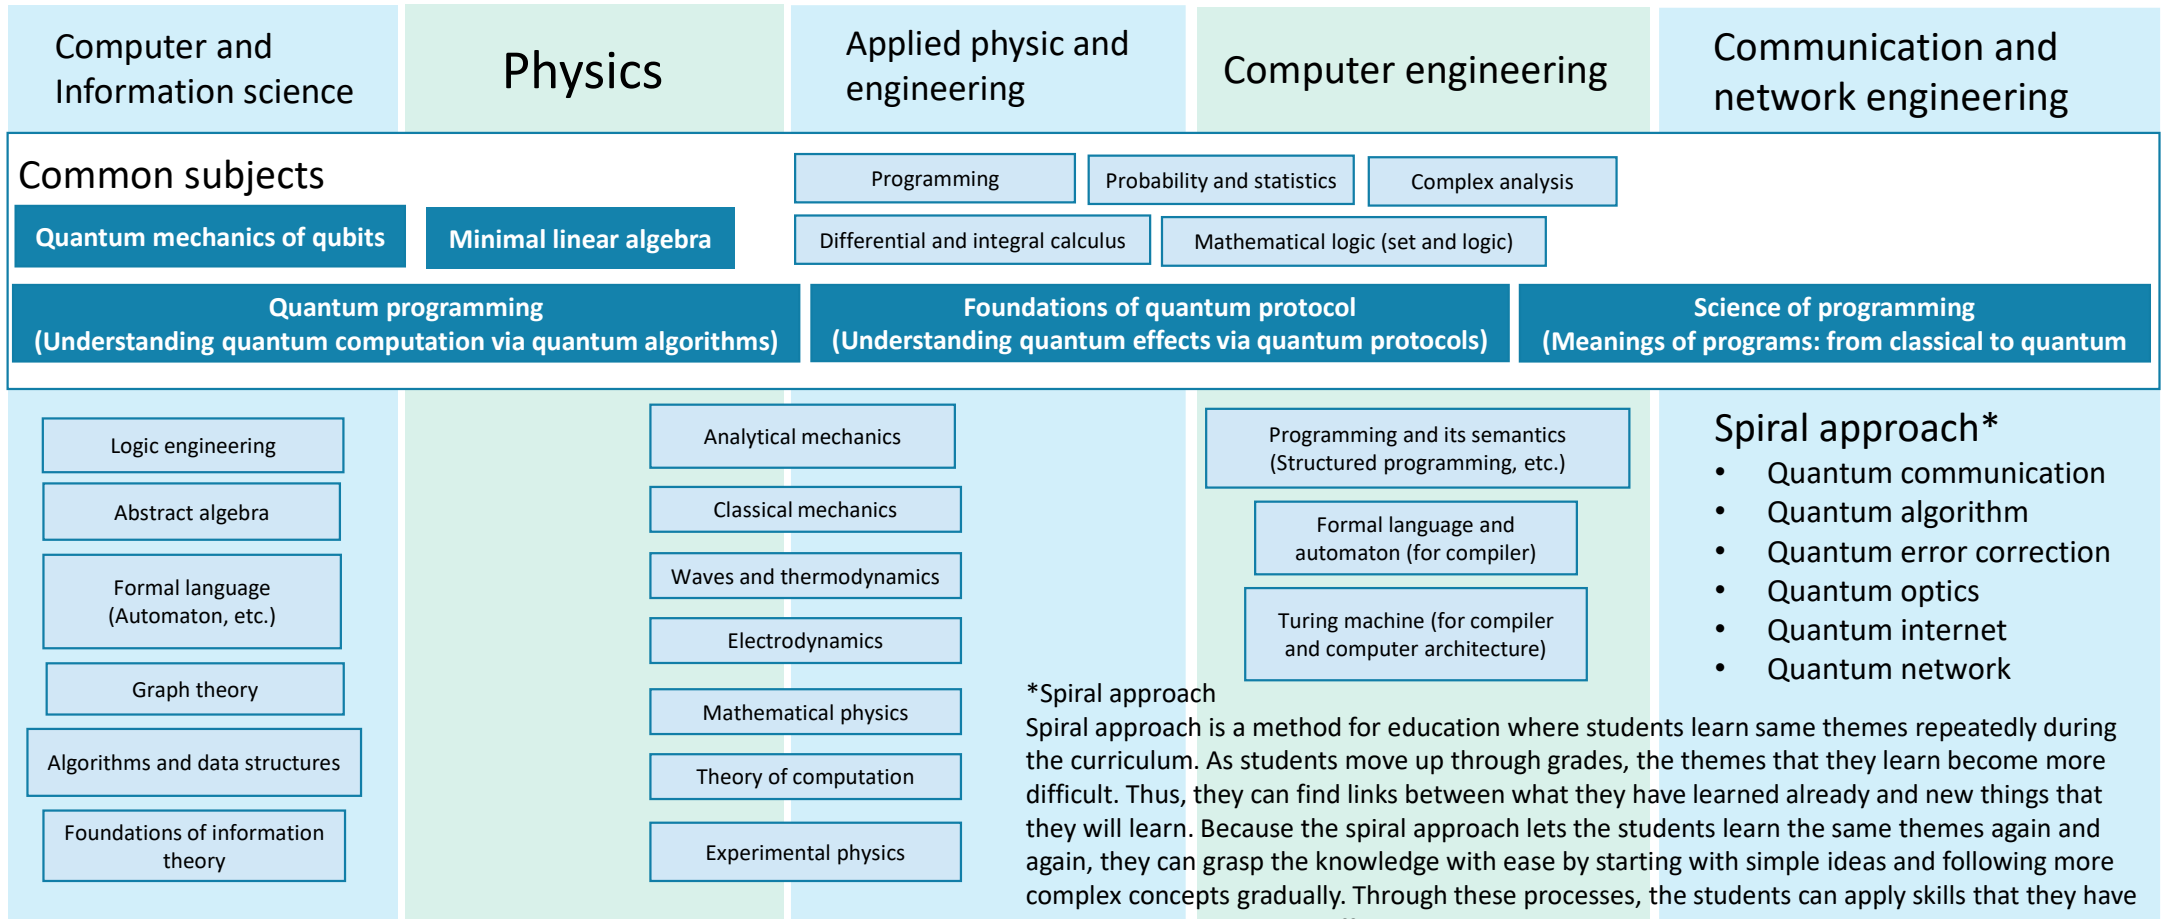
Computer and Information science

Physics

Applied physic and engineering

Computer engineering

Communication and network engineering

Common subjects

Quantum mechanics of qubits

Minimal linear algebra

Programming

Probability and statistics

Complex analysis

Differential and integral calculus

Mathematical logic (set and logic)

Quantum programming
(Understanding quantum computation via quantum algorithms)

Foundations of quantum protocol
(Understanding quantum effects via quantum protocols)

Science of programming
(Meanings of programs: from classical to quantum

Logic engineering

Abstract algebra

Formal language
(Automaton, etc.)

Graph theory

Algorithms and data structures

Foundations of information theory

Analytical mechanics

Classical mechanics

Waves and thermodynamics

Electrodynamics

Mathematical physics

Theory of computation

Experimental physics

Programming and its semantics
(Structured programming, etc.)

Formal language and automaton (for compiler)

Turing machine (for compiler and computer architecture)

Spiral approach*
• Quantum communication
• Quantum algorithm
• Quantum error correction
• Quantum optics
• Quantum internet
• Quantum network

*Spiral approach
Spiral approach is a method for education where students learn same themes repeatedly during the curriculum. As students move up through grades, the themes that they learn become more difficult. Thus, they can find links between what they have learned already and new things that they will learn. Because the spiral approach lets the students learn the same themes again and again, they can grasp the knowledge with ease by starting with simple ideas and following more complex concepts gradually. Through these processes, the students can apply skills that they have